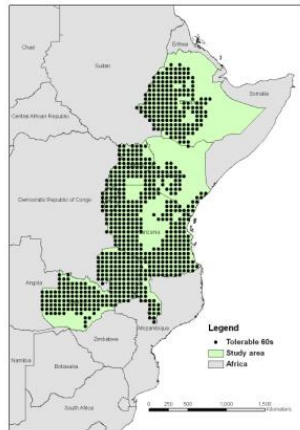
Chad

Sudan

Eritrea

Somalia

Central African Republic

Democratic Republic of Congo

Tanzania

Angola

Mozambique

Zimbabwe

Namibia

Botswana

South Africa

Legend

Tolerable 60s

Study area

Africa

0 250 500 1,000 1,500 Kilometers